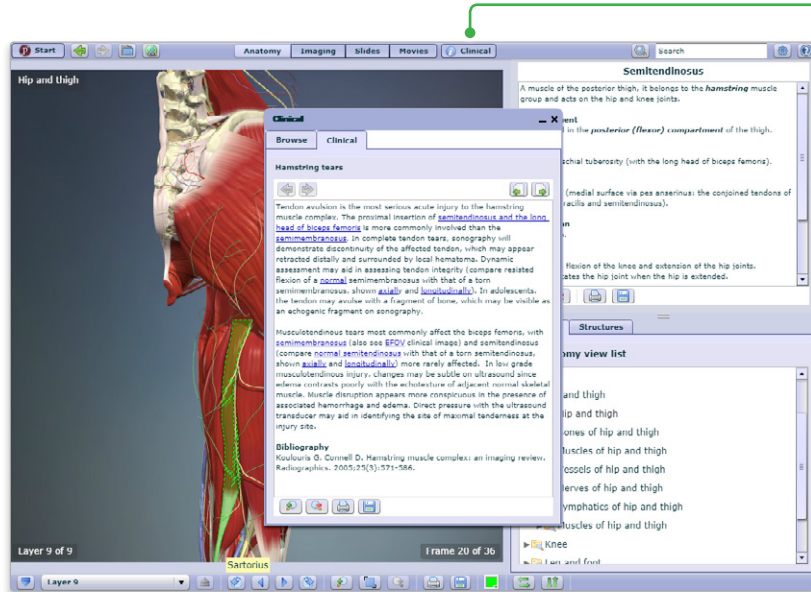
Start

Anatomy | Imaging | Slides | Movies | Clinical

Search

Hip and thigh

Clinical

Browse | Clinical

Hamstring tears

Tendon avulsion is the most serious acute injury to the hamstring muscle complex. The proximal insertion of semitendinosus and the long head of biceps femoris is more commonly involved than the semimembranosus. In complete tendon tears, sonography will demonstrate discontinuity of the affected tendon, which may appear retracted distally and surrounded by local hematoma. Dynamic assessment may aid in assessing tendon integrity (compare resisted flexion of a normal semimembranosus with that of a torn semimembranosus, shown axially and longitudinally). In adolescents, the tendon may avulse with a fragment of bone, which may be visible as an echogenic fragment on sonography.

Musculotendinous tears most commonly affect the biceps femoris, with semimembranosus (also see EFOV clinical image) and semitendinosus (compare normal semitendinosus with that of a torn semitendinosus, shown axially and longitudinally) more rarely affected. In low grade musculotendinous injury, changes may be subtle on ultrasound since edema contrasts poorly with the echotexture of adjacent normal skeletal muscle. Muscle disruption appears more conspicuous in the presence of associated hemorrhage and edema. Direct pressure with the ultrasound transducer may aid in identifying the site of maximal tenderness at the injury site.

Bibliography
Koulouris G. Connell D. Hamstring muscle complex: an imaging review. Radiographics. 2005;25(3):571-586.

Semitendinosus

A muscle of the posterior thigh, it belongs to the hamstring muscle group and acts on the hip and knee joints.

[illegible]ent
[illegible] in the posterior (flexor) compartment of the thigh.

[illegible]schial tuberosity (with the long head of biceps femoris).

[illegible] (medial surface via pes anserinus: the conjoined tendons of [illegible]racilis and semitendinosus).

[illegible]n

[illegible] flexion of the knee and extension of the hip joints.
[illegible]cates the hip joint when the hip is extended.

Structures

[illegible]omy view list

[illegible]and thigh
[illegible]ip and thigh
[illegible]ones of hip and thigh
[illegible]uscles of hip and thigh
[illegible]essels of hip and thigh
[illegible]erves of hip and thigh
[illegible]ymphatics of hip and thigh
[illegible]uscles of hip and thigh
Knee
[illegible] and foot

Layer 9 of 9

Frame 20 of 36

Sartorius

Layer 9